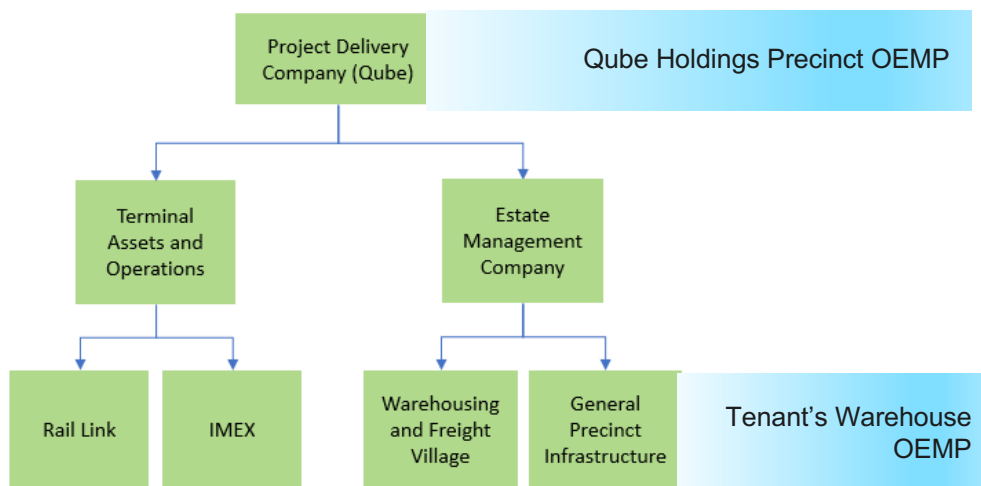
Project Delivery Company (Qube)

Qube Holdings Precinct OEMP

Terminal Assets and Operations

Estate Management Company

Rail Link

IMEX

Warehousing and Freight Village

General Precinct Infrastructure

Tenant's Warehouse OEMP